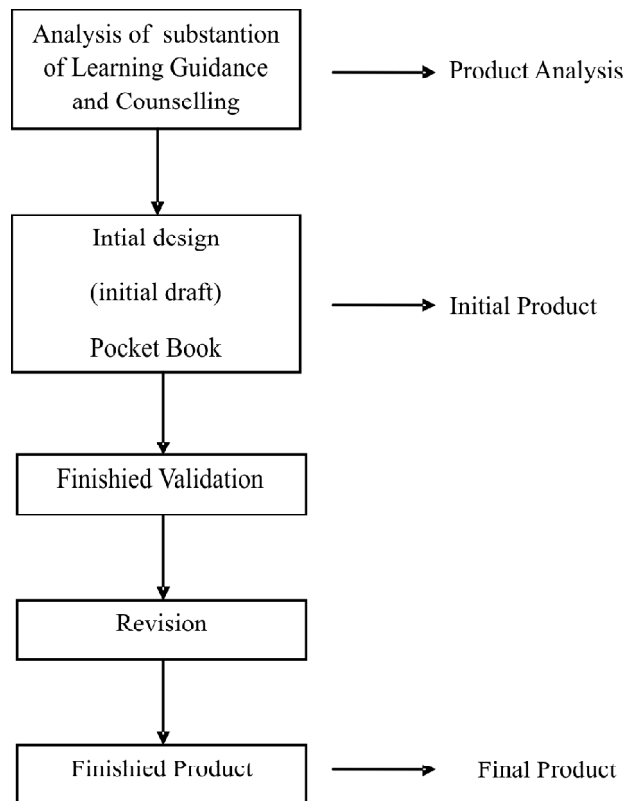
Analysis of substantion of Learning Guidance and Counselling

Product Analysis

Intial design

(initial draft)

Pocket Book

Initial Product

Finishied Validation

Revision

Finishied Product

Final Product